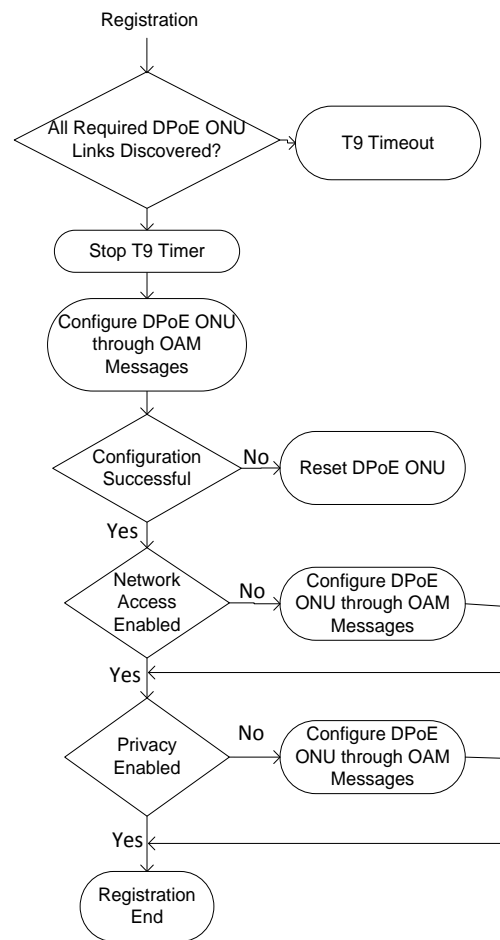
Registration

All Required DPoE ONU Links Discovered?

T9 Timeout

Stop T9 Timer

Configure DPoE ONU through OAM Messages

Configuration Successful

No

Reset DPoE ONU

Yes

Network Access Enabled

No

Configure DPoE ONU through OAM Messages

Yes

Privacy Enabled

No

Configure DPoE ONU through OAM Messages

Yes

Registration End